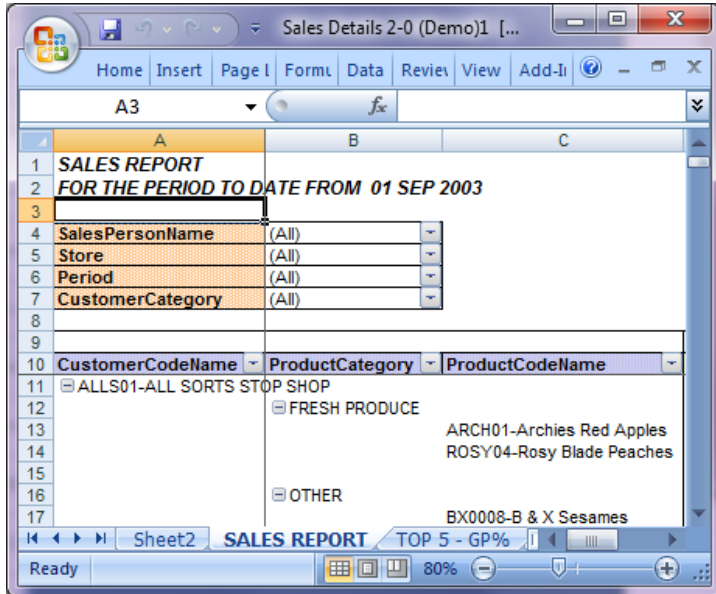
Sales Details 2-0 (Demo)1 [...

Home | Insert | Page l | Formu | Data | Revie | View | Add-I

A3

$f_x$

| | A | B | C |
|---|---|---|---|
| 1 | SALES REPORT | | |
| 2 | FOR THE PERIOD TO DATE FROM 01 SEP 2003 | | |
| 3 | | | |
| 4 | SalesPersonName | (All) | |
| 5 | Store | (All) | |
| 6 | Period | (All) | |
| 7 | CustomerCategory | (All) | |
| 8 | | | |
| 9 | | | |
| 10 | CustomerCodeName | ProductCategory | ProductCodeName |
| 11 | ⊟ALLS01-ALL SORTS STOP SHOP | | |
| 12 | | ⊟FRESH PRODUCE | |
| 13 | | | ARCH01-Archies Red Apples |
| 14 | | | ROSY04-Rosy Blade Peaches |
| 15 | | | |
| 16 | | ⊟OTHER | |
| 17 | | | BX0008-B & X Sesames |

Sheet2 | SALES REPORT | TOP 5 - GP%

Ready 80%